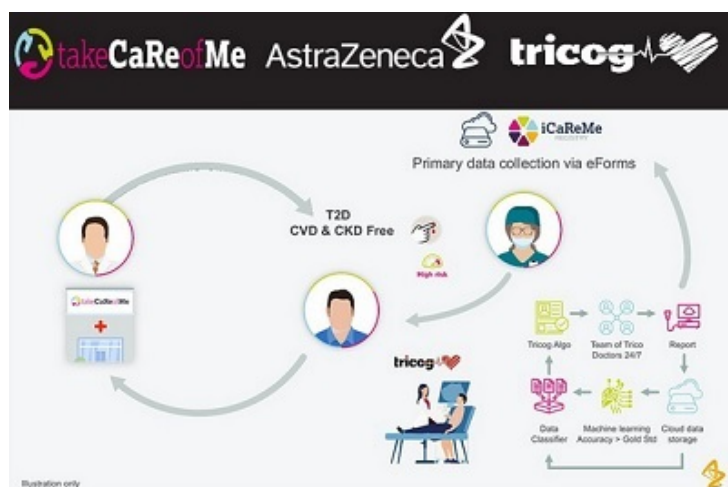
takeCaReofMe AstraZeneca tricog

iCaReMe REGISTRY

Primary data collection via eForms

T2D
CVD & CKD Free

High risk

takeCaReofMe

tricog

Tricog Algo

Team of Trico Doctors 24/7

Report

Data Classifier

Machine learning Accuracy > Gold Std

Cloud data storage

Illustration only